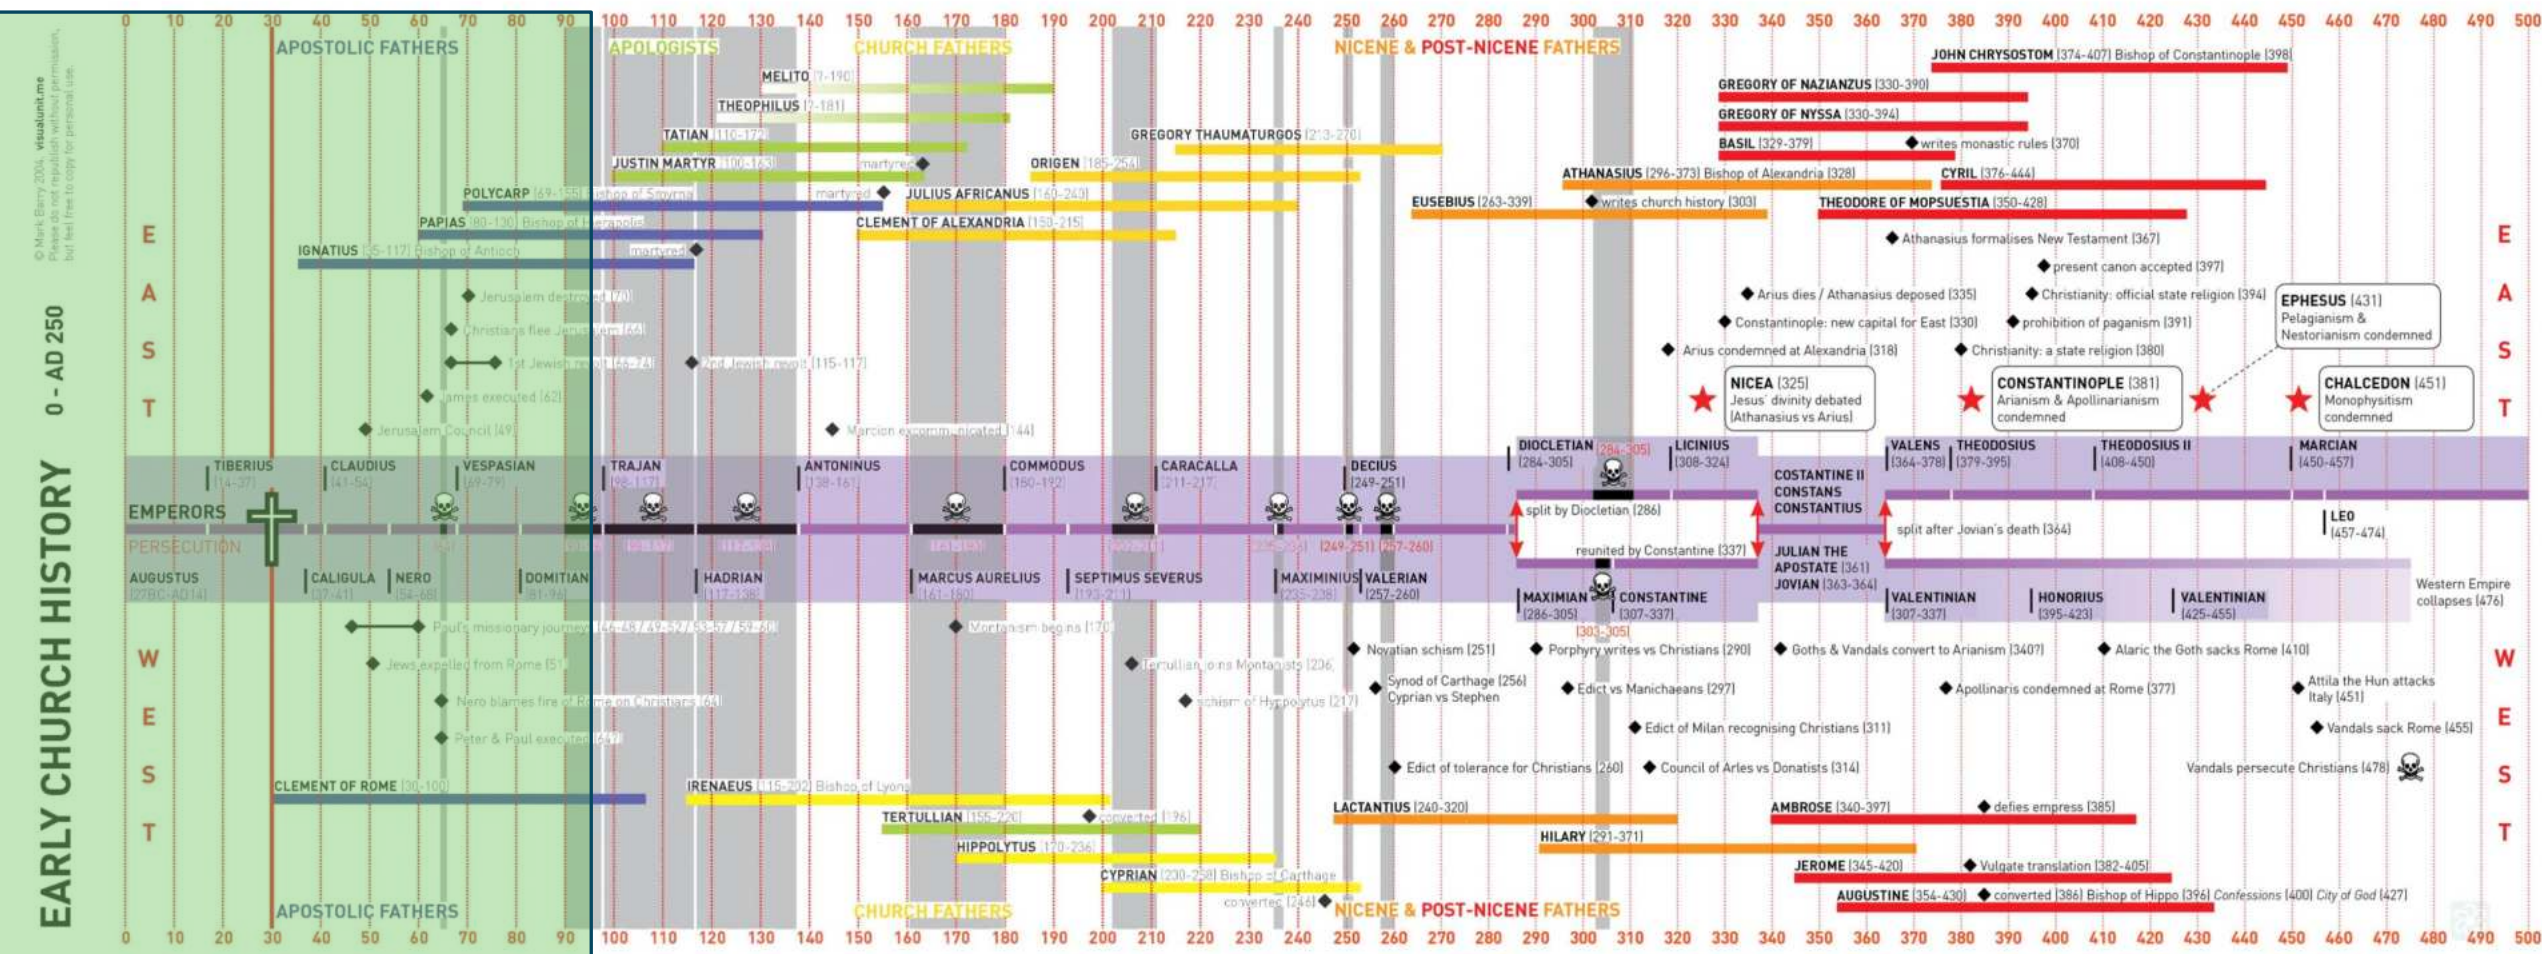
EARLY CHURCH HISTORY 0 - AD 250

© Mark Barry 2004. visualunit.me Please do not republish without permission, but feel free to copy for personal use.

0 10 20 30 40 50 60 70 80 90 100 110 120 130 140 150 160 170 180 190 200 210 220 230 240 250 260 270 280 290 300 310 320 330 340 350 360 370 380 390 400 410 420 430 440 450 460 470 480 490 500

APOSTOLIC FATHERS APOLOGISTS CHURCH FATHERS NICENE & POST-NICENE FATHERS

EAST

JOHN CHRYSOSTOM [374-407] Bishop of Constantinople [398]
GREGORY OF NAZIANZUS [330-390]
GREGORY OF NYSSA [330-394]
BASIL [329-379] ◆ writes monastic rules [370]
ATHANASIUS [296-373] Bishop of Alexandria [328]
CYRIL [376-444]
EUSEBIUS [263-339] ◆ writes church history [303]
THEODORE OF MOPSUESTIA [350-428]
MELITO [?-190]
THEOPHILUS [?-181]
TATIAN [110-172]
GREGORY THAUMATURGOS [213-270]
JUSTIN MARTYR [100-165] martyred
ORIGEN [185-254]
POLYCARP [69-155] Bishop of Smyrna martyred
JULIUS AFRICANUS [160-240]
PAPIAS [80-130] Bishop of Hierapolis
CLEMENT OF ALEXANDRIA [150-215]
IGNATIUS [35-117] Bishop of Antioch martyred
◆ Athanasius formalises New Testament [367]
◆ present canon accepted [397]
◆ Jerusalem destroyed [70]
◆ Arius dies / Athanasius deposed [335]
◆ Christianity: official state religion [394]
◆ Christians flee Jerusalem [66]
◆ Constantinople: new capital for East [330]
◆ prohibition of paganism [391]
◆ 1st Jewish revolt [66-74]
◆ 2nd Jewish revolt [115-117]
◆ Arius condemned at Alexandria [318]
◆ Christianity: a state religion [380]
◆ James executed [62]
◆ Jerusalem Council [49]
◆ Marcion excommunicated [144]
NICEA [325] Jesus' divinity debated [Athanasius vs Arius]
CONSTANTINOPLE [381] Arianism & Apollinarianism condemned
EPHESUS [431] Pelagianism & Nestorianism condemned
CHALCEDON [451] Monophysitism condemned

EMPERORS
PERSECUTION
TIBERIUS [14-37]
CLAUDIUS [41-54]
VESPASIAN [69-79]
TRAJAN [98-117]
ANTONINUS [138-161]
COMMODUS [180-192]
CARACALLA [211-217]
DECIUS [249-251]
DIOCLETIAN [284-305]
LICINIUS [308-324]
COSTANTINE II CONSTANS CONSTANTIUS
VALENS [364-378]
THEODOSIUS [379-395]
THEODOSIUS II [408-450]
MARCIAN [450-457]
LEO [457-474]
[249-251] [257-260] [303-305]
split by Diocletian [286]
reunited by Constantine [337]
split after Jovian's death [364]
JULIAN THE APOSTATE [361]
JOVIAN [363-364]
AUGUSTUS [27BC-AD14]
CALIGULA [37-41]
NERO [54-68]
DOMITIAN [81-96]
HADRIAN [117-138]
MARCUS AURELIUS [161-180]
SEPTIMUS SEVERUS [193-211]
MAXIMINIUS [235-238]
VALERIAN [257-260]
MAXIMIAN [286-305]
CONSTANTINE [307-337]
VALENTINIAN [307-337]
HONORIUS [395-423]
VALENTINIAN [425-455]
Western Empire collapses [476]

WEST

◆ Paul's missionary journeys [46-48 / 49-52 / 53-57 / 59-60]
◆ Montanism begins [170]
◆ Novatian schism [251]
◆ Porphyry writes vs Christians [290]
◆ Goths & Vandals convert to Arianism [340?]
◆ Alaric the Goth sacks Rome [410]
◆ Jews expelled from Rome [51]
◆ Tertullian joins Montanists [206]
◆ Synod of Carthage [256] Cyprian vs Stephen
◆ Edict vs Manichaeans [297]
◆ Apollinaris condemned at Rome [377]
◆ Attila the Hun attacks Italy [451]
◆ Nero blames fire of Rome on Christians [64]
◆ schism of Hippolytus [217]
◆ Edict of Milan recognising Christians [311]
◆ Vandals sack Rome [455]
◆ Peter & Paul executed [64?]
◆ Edict of tolerance for Christians [260]
◆ Council of Arles vs Donatists [314]
Vandals persecute Christians [478]
CLEMENT OF ROME [30-100]
IRENAEUS [115-202] Bishop of Lyons
LACTANTIUS [240-320]
AMBROSE [340-397] ◆ defies empress [385]
TERTULLIAN [155-220] ◆ converted [196]
HILARY [291-371]
HIPPOLYTUS [170-236]
JEROME [345-420] ◆ Vulgate translation [382-405]
CYPRIAN [230-258] Bishop of Carthage converted [246]
AUGUSTINE [354-430] ◆ converted [386] Bishop of Hippo [396] Confessions [400] City of God [427]

APOSTOLIC FATHERS CHURCH FATHERS NICENE & POST-NICENE FATHERS
0 10 20 30 40 50 60 70 80 90 100 110 120 130 140 150 160 170 180 190 200 210 220 230 240 250 260 270 280 290 300 310 320 330 340 350 360 370 380 390 400 410 420 430 440 450 460 470 480 490 500